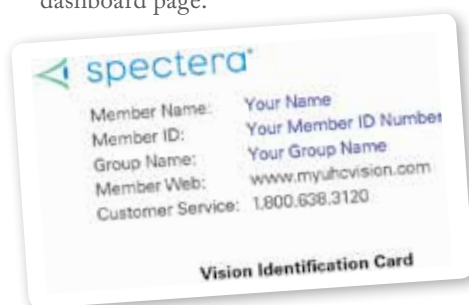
dashboard page.

spectera

Member Name: Your Name
Member ID: Your Member ID Number
Group Name: Your Group Name
Member Web: www.myuhcvision.com
Customer Service: 1.800.638.3120

Vision Identification Card